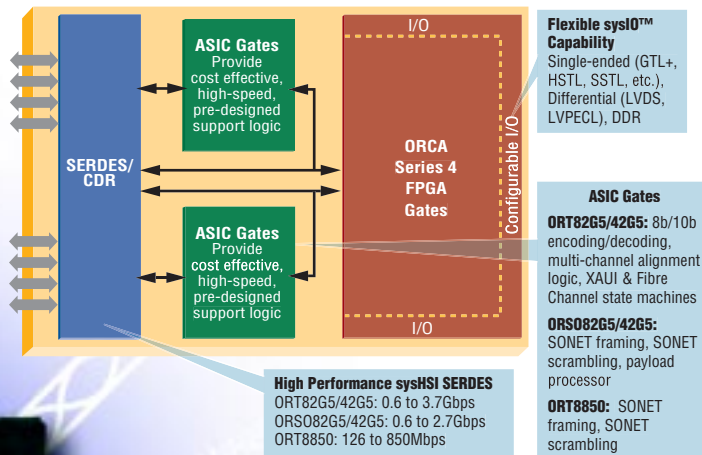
SERDES/
CDR

ASIC Gates
Provide cost effective, high-speed, pre-designed support logic

ASIC Gates
Provide cost effective, high-speed, pre-designed support logic

I/O

ORCA
Series 4
FPGA
Gates

Configurable I/O

I/O

Flexible sysIO™ Capability
Single-ended (GTL+, HSTL, SSTL, etc.), Differential (LVDS, LVPECL), DDR

ASIC Gates
ORT82G5/42G5: 8b/10b encoding/decoding, multi-channel alignment logic, XAUI & Fibre Channel state machines

ORSO82G5/42G5: SONET framing, SONET scrambling, payload processor

ORT8850: SONET framing, SONET scrambling

High Performance sysHSI SERDES
ORT82G5/42G5: 0.6 to 3.7Gbps
ORSO82G5/42G5: 0.6 to 2.7Gbps
ORT8850: 126 to 850Mbps